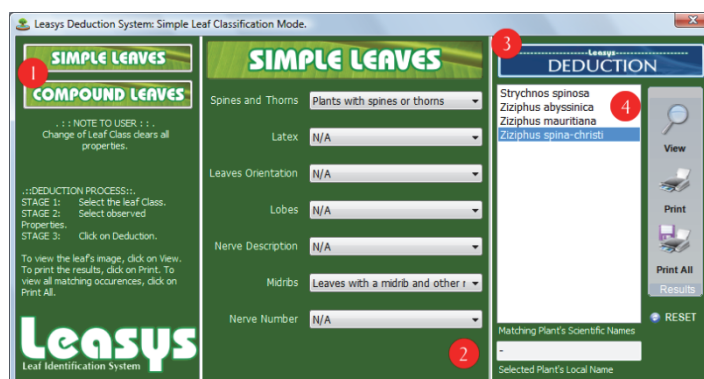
Leasys Deduction System: Simple Leaf Classification Mode.

SIMPLE LEAVES
1
COMPOUND LEAVES

: : : NOTE TO USER : : :
Change of Leaf Class clears all properties.

.::DEDUCTION PROCESS::.
STAGE 1: Select the leaf Class.
STAGE 2: Select observed Properties.
STAGE 3: Click on Deduction.

To view the leaf's image, click on View. To print the results, click on Print. To view all matching occurences, click on Print All.

Leasys
Leaf Identification System

SIMPLE LEAVES

| | |
|---|---|
| Spines and Thorns | Plants with spines or thorns |
| Latex | N/A |
| Leaves Orientation | N/A |
| Lobes | N/A |
| Nerve Description | N/A |
| Midribs | Leaves with a midrib and other r |
| Nerve Number | N/A |

2

3
Leasys
DEDUCTION

Strychnos spinosa
Ziziphus abyssinica
Ziziphus mauritiana
Ziziphus spina-christi
4

View
Print
Print All
Results
RESET

Matching Plant's Scientific Names
-
Selected Plant's Local Name